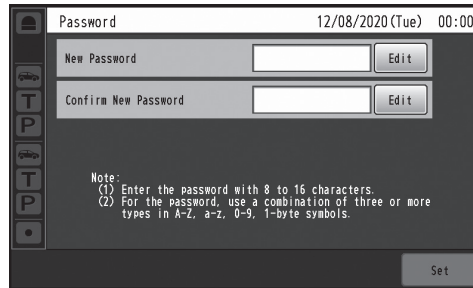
Password 12/08/2020(Tue) 00:00

T
P
T
P

New Password Edit

Confirm New Password Edit

Note:
(1) Enter the password with 8 to 16 characters.
(2) For the password, use a combination of three or more types in A-Z, a-z, 0-9, 1-byte symbols.

Set